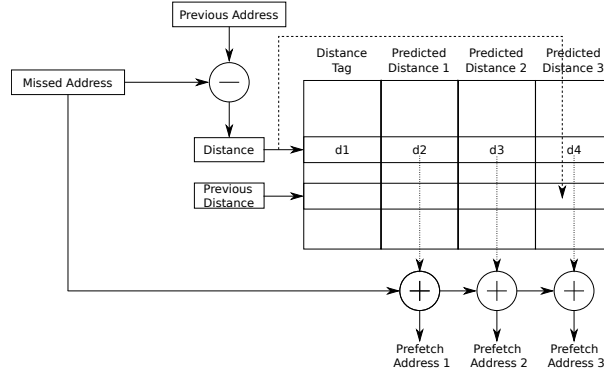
Previous Address

Missed Address

Distance

Previous Distance

| Distance Tag | Predicted Distance 1 | Predicted Distance 2 | Predicted Distance 3 |
|---|---|---|---|
| | | | |
| d1 | d2 | d3 | d4 |
| | | | |
| | | | |
| | | | |

Prefetch Address 1

Prefetch Address 2

Prefetch Address 3